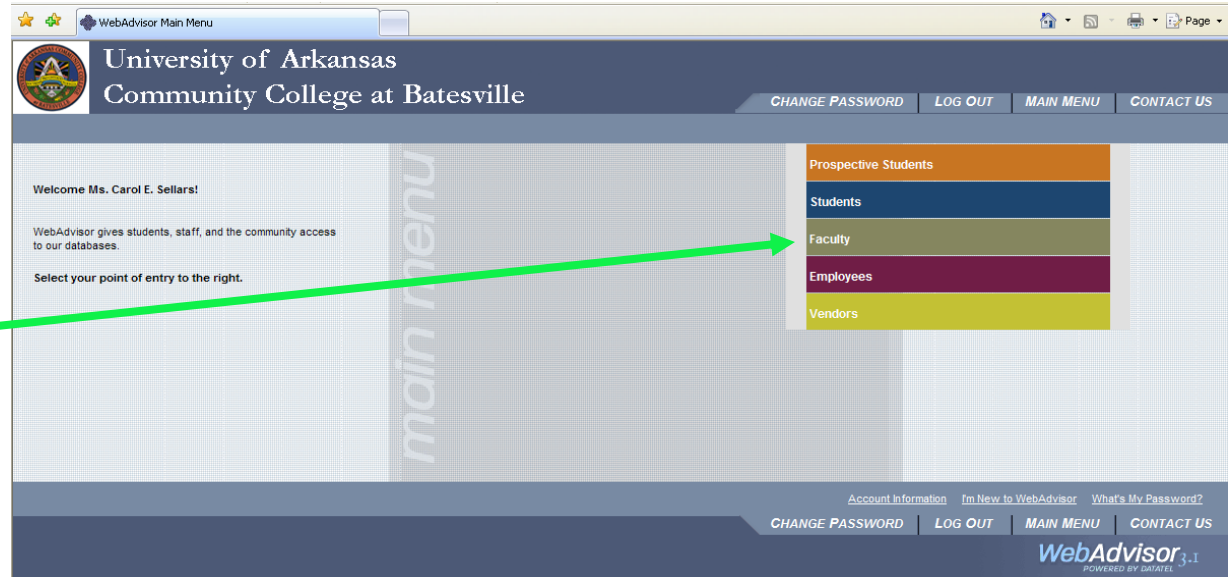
WebAdvisor Main Menu

Page

University of Arkansas
Community College at Batesville

CHANGE PASSWORD | LOG OUT | MAIN MENU | CONTACT US

Welcome Ms. Carol E. Sellars!

WebAdvisor gives students, staff, and the community access to our databases.

Select your point of entry to the right.

main menu

Prospective Students
Students
Faculty
Employees
Vendors

Account Information I'm New to WebAdvisor What's My Password?

CHANGE PASSWORD | LOG OUT | MAIN MENU | CONTACT US

WebAdvisor 3.1
POWERED BY DATATEL